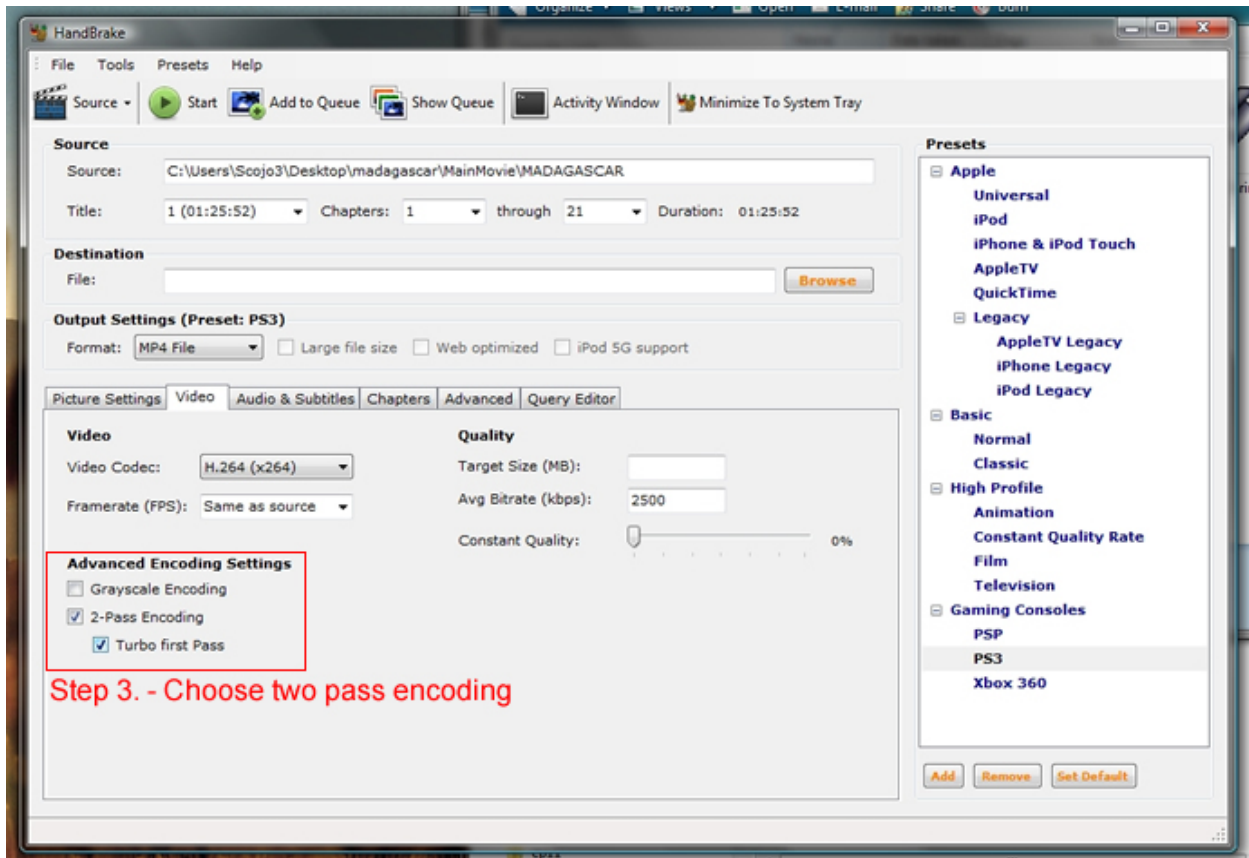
HandBrake

File Tools Presets Help

Source Start Add to Queue Show Queue Activity Window Minimize To System Tray

Source
Source: C:\Users\Scojo3\Desktop\madagascar\MainMovie\MADAGASCAR
Title: 1 (01:25:52) Chapters: 1 through 21 Duration: 01:25:52

Destination
File: Browse

Output Settings (Preset: PS3)
Format: MP4 File Large file size Web optimized iPod 5G support

Picture Settings Video Audio & Subtitles Chapters Advanced Query Editor

Video
Video Codec: H.264 (x264)
Framerate (FPS): Same as source

Quality
Target Size (MB):
Avg Bitrate (kbps): 2500
Constant Quality: 0%

Advanced Encoding Settings
Grayscale Encoding
2-Pass Encoding
Turbo first Pass

Step 3. - Choose two pass encoding

Presets
Apple
Universal
iPod
iPhone & iPod Touch
AppleTV
QuickTime
Legacy
AppleTV Legacy
iPhone Legacy
iPod Legacy
Basic
Normal
Classic
High Profile
Animation
Constant Quality Rate
Film
Television
Gaming Consoles
PSP
PS3
Xbox 360

Add Remove Set Default